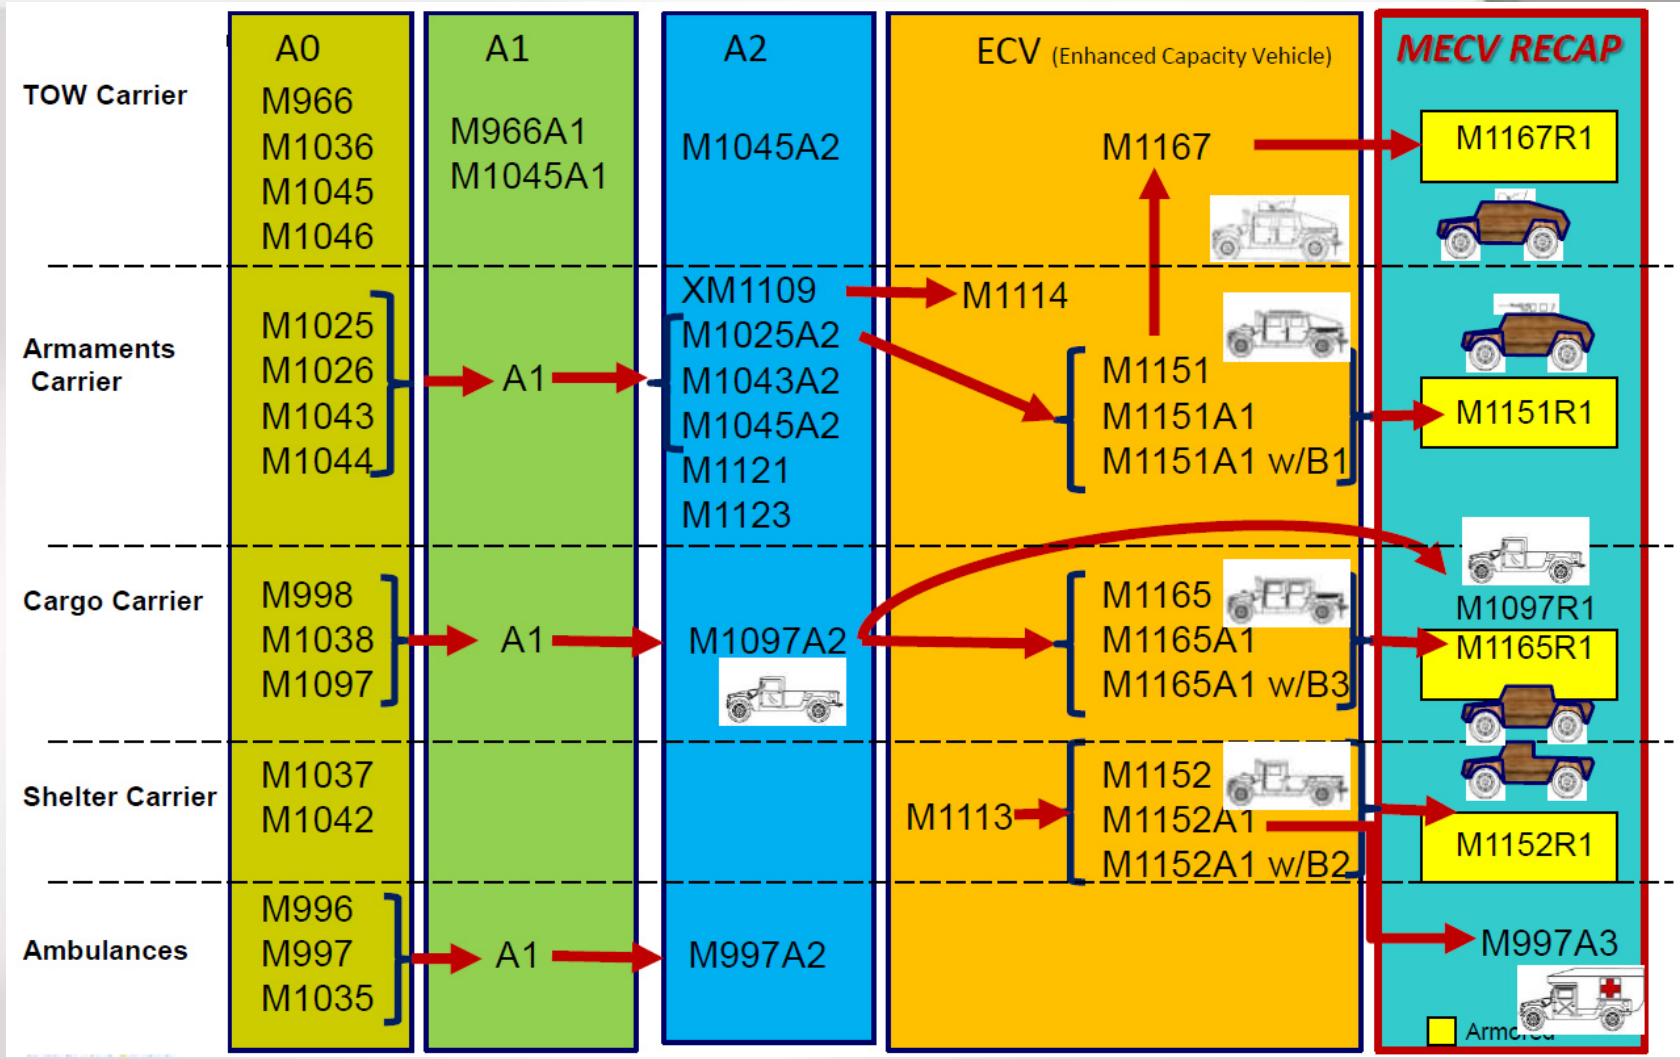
TOW Carrier

Armaments Carrier

Cargo Carrier

Shelter Carrier

Ambulances

A0
M966
M1036
M1045
M1046

M1025
M1026
M1043
M1044

M998
M1038
M1097

M1037
M1042

M996
M997
M1035

A1
M966A1
M1045A1

A1

A1

A1

A2
M1045A2

XM1109
M1025A2
M1043A2
M1045A2
M1121
M1123

M1097A2

M997A2

ECV (Enhanced Capacity Vehicle)
M1167

M1114

M1151
M1151A1
M1151A1 w/B1

M1165
M1165A1
M1165A1 w/B3

M1113
M1152
M1152A1
M1152A1 w/B2

MECV RECAP
M1167R1

M1151R1

M1097R1
M1165R1

M1152R1

M997A3

Armored